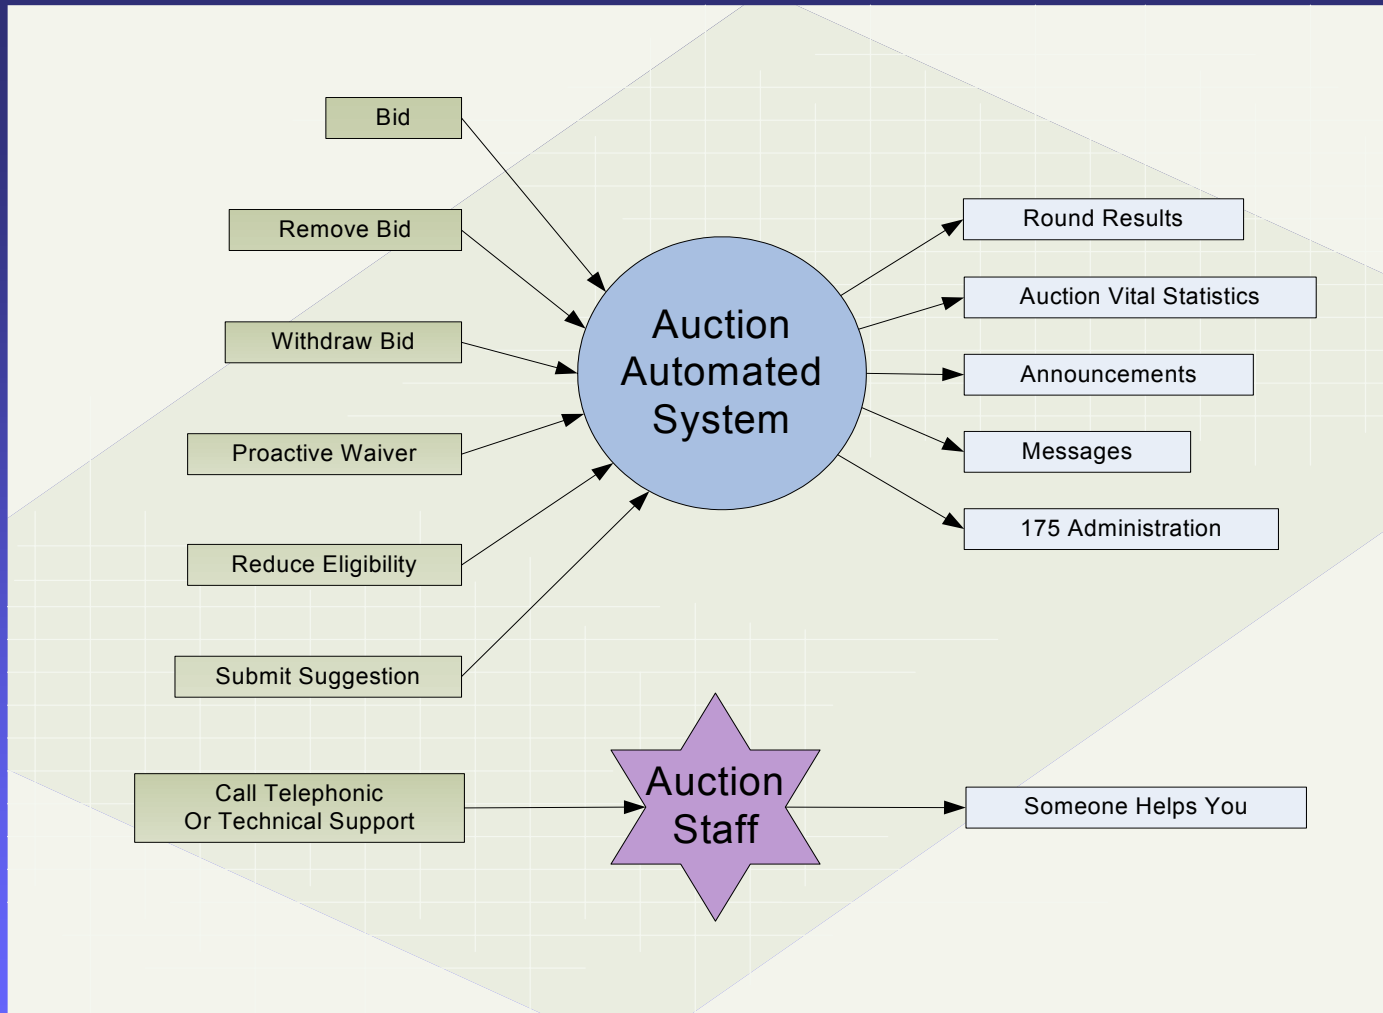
Bid

Remove Bid

Withdraw Bid

Proactive Waiver

Reduce Eligibility

Submit Suggestion

Auction Automated System

Round Results

Auction Vital Statistics

Announcements

Messages

175 Administration

Call Telephonic Or Technical Support

Auction Staff

Someone Helps You